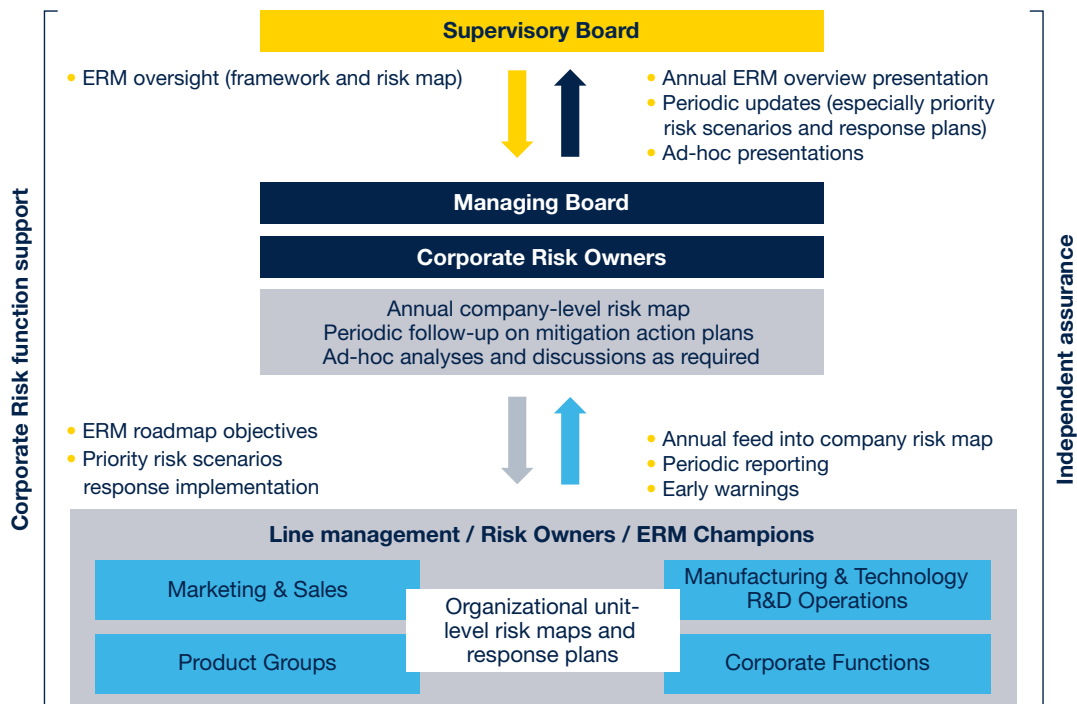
Supervisory Board

• ERM oversight (framework and risk map)

• Annual ERM overview presentation
• Periodic updates (especially priority risk scenarios and response plans)
• Ad-hoc presentations

Managing Board

Corporate Risk Owners

Annual company-level risk map
Periodic follow-up on mitigation action plans
Ad-hoc analyses and discussions as required

• ERM roadmap objectives
• Priority risk scenarios response implementation

• Annual feed into company risk map
• Periodic reporting
• Early warnings

Line management / Risk Owners / ERM Champions

Marketing & Sales

Manufacturing & Technology R&D Operations

Organizational unit-level risk maps and response plans

Product Groups

Corporate Functions

Corporate Risk function support

Independent assurance